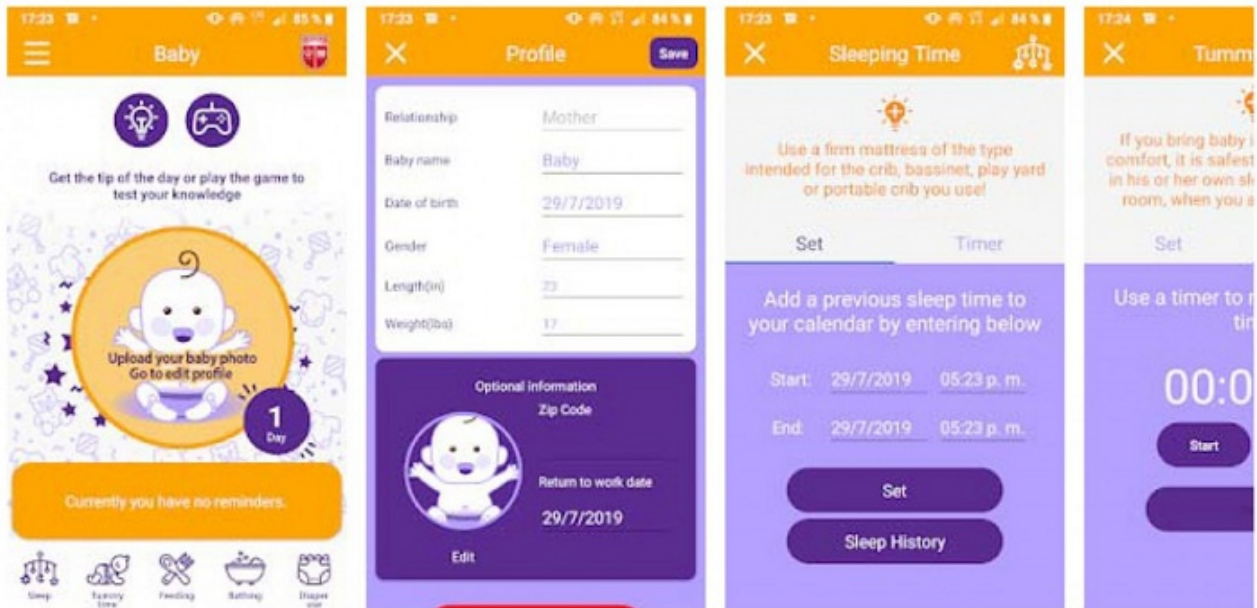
17:23 85%

Baby

Get the tip of the day or play the game to test your knowledge

Upload your baby photo
Go to edit profile

1
Day

Currently you have no reminders.

Sleep Tummy time Feeding Bathing Diaper use

17:23 84%

Profile

Save

Relationship Mother

Baby name Baby

Date of birth 29/7/2019

Gender Female

Length(in) 23

Weight(lbs) 17

Optional information

Zip Code

Return to work date

29/7/2019

Edit

17:23 84%

Sleeping Time

Use a firm mattress of the type intended for the crib, bassinet, play yard or portable crib you use!

Set Timer

Add a previous sleep time to your calendar by entering below

Start: 29/7/2019 05:23 p. m.

End: 29/7/2019 05:23 p. m.

Set

Sleep History

17:24

Tumm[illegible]

If you bring baby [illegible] comfort, it is safest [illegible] in his or her own sl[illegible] room, when you s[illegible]

Set

Use a timer to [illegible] ti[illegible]

00:0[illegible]

Start